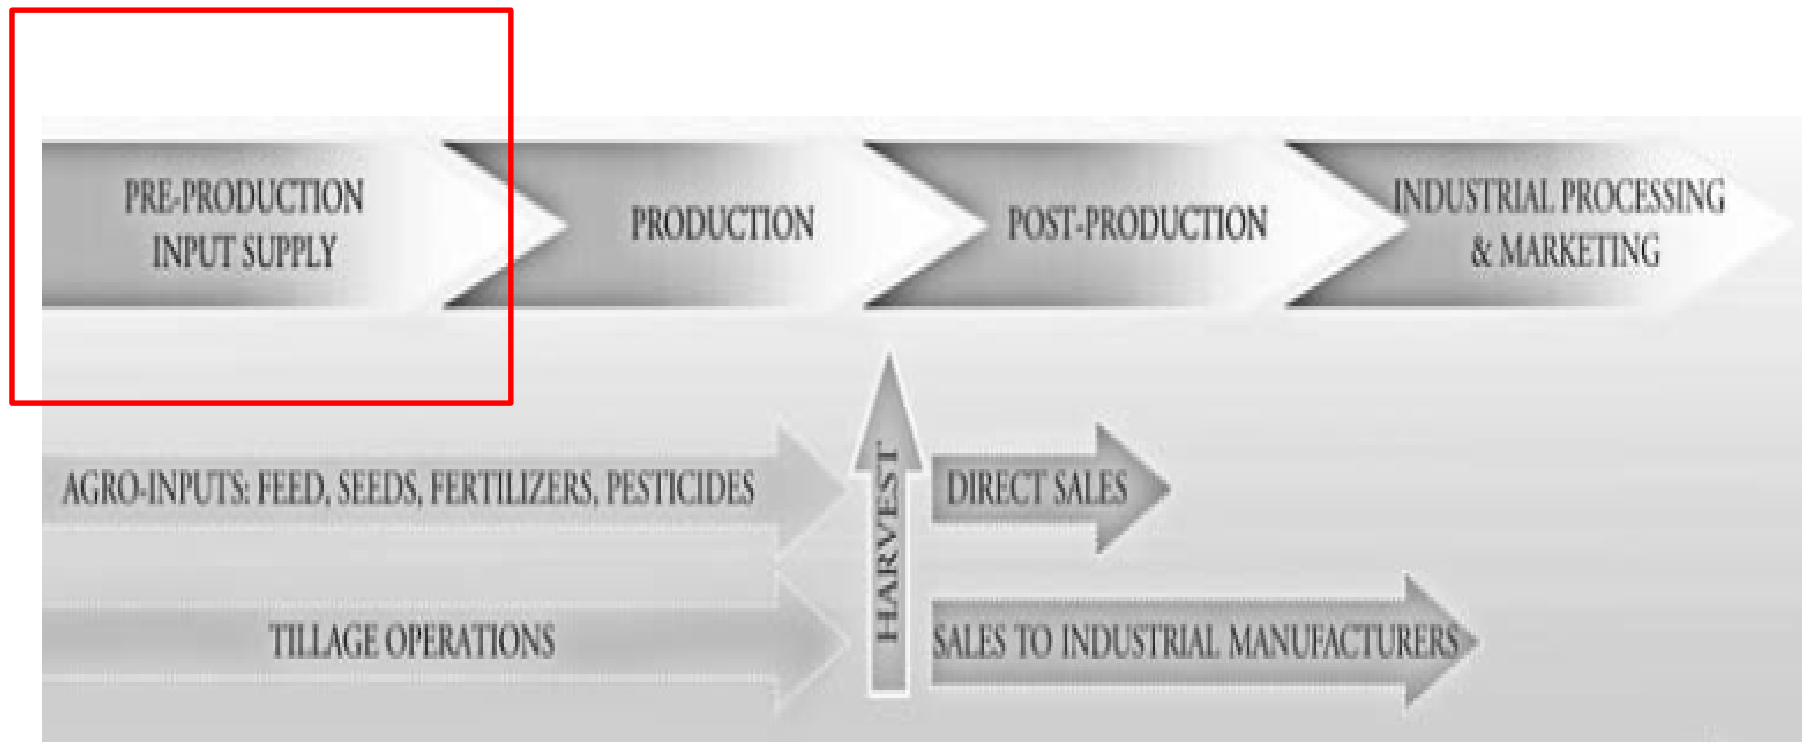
PRE-PRODUCTION INPUT SUPPLY

PRODUCTION

POST-PRODUCTION

INDUSTRIAL PROCESSING & MARKETING

AGRO-INPUTS: FEED, SEEDS, FERTILIZERS, PESTICIDES

TILLAGE OPERATIONS

HARVEST

DIRECT SALES

SALES TO INDUSTRIAL MANUFACTURERS